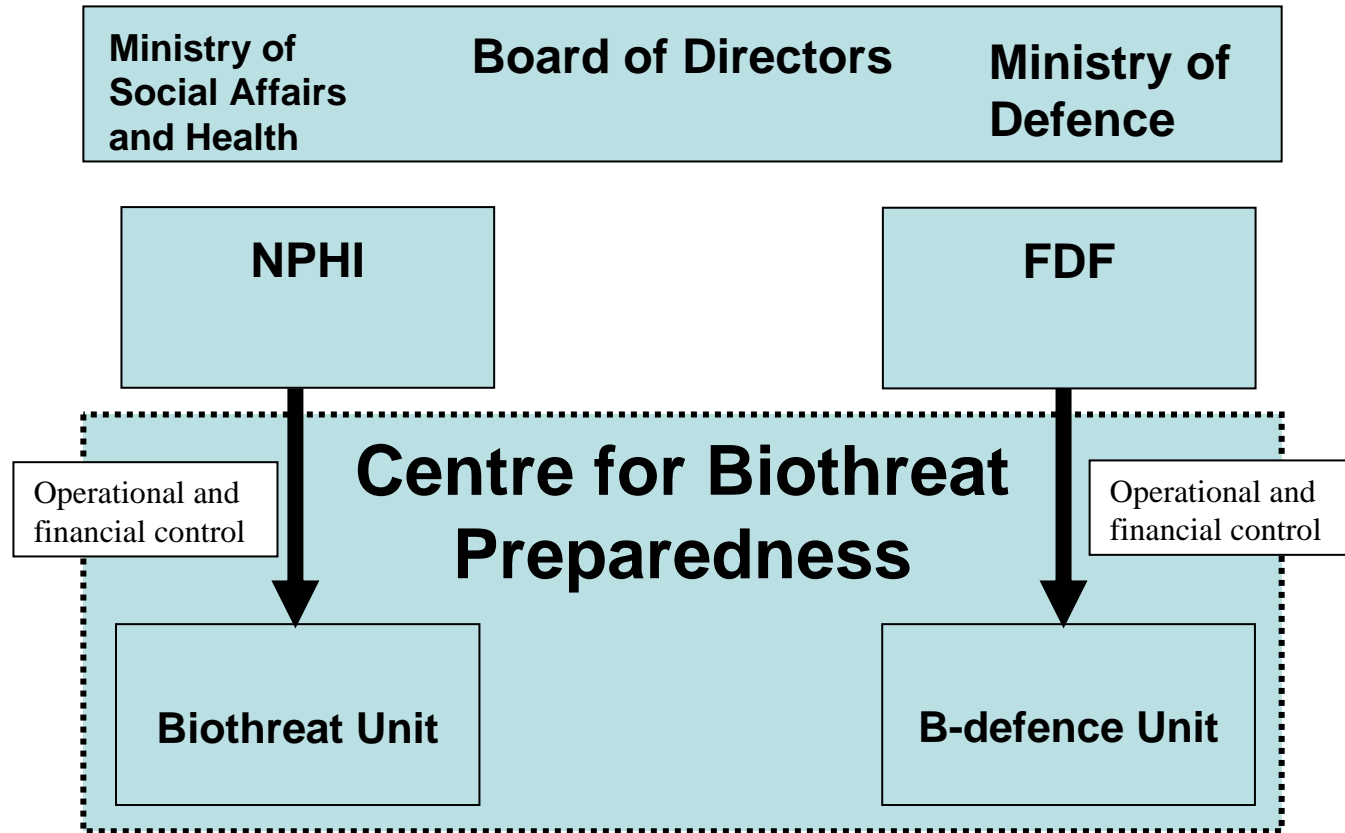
Ministry of Social Affairs and Health

Board of Directors

Ministry of Defence

NPHI

FDF

Centre for Biothreat Preparedness

Operational and financial control

Operational and financial control

Biothreat Unit

B-defence Unit